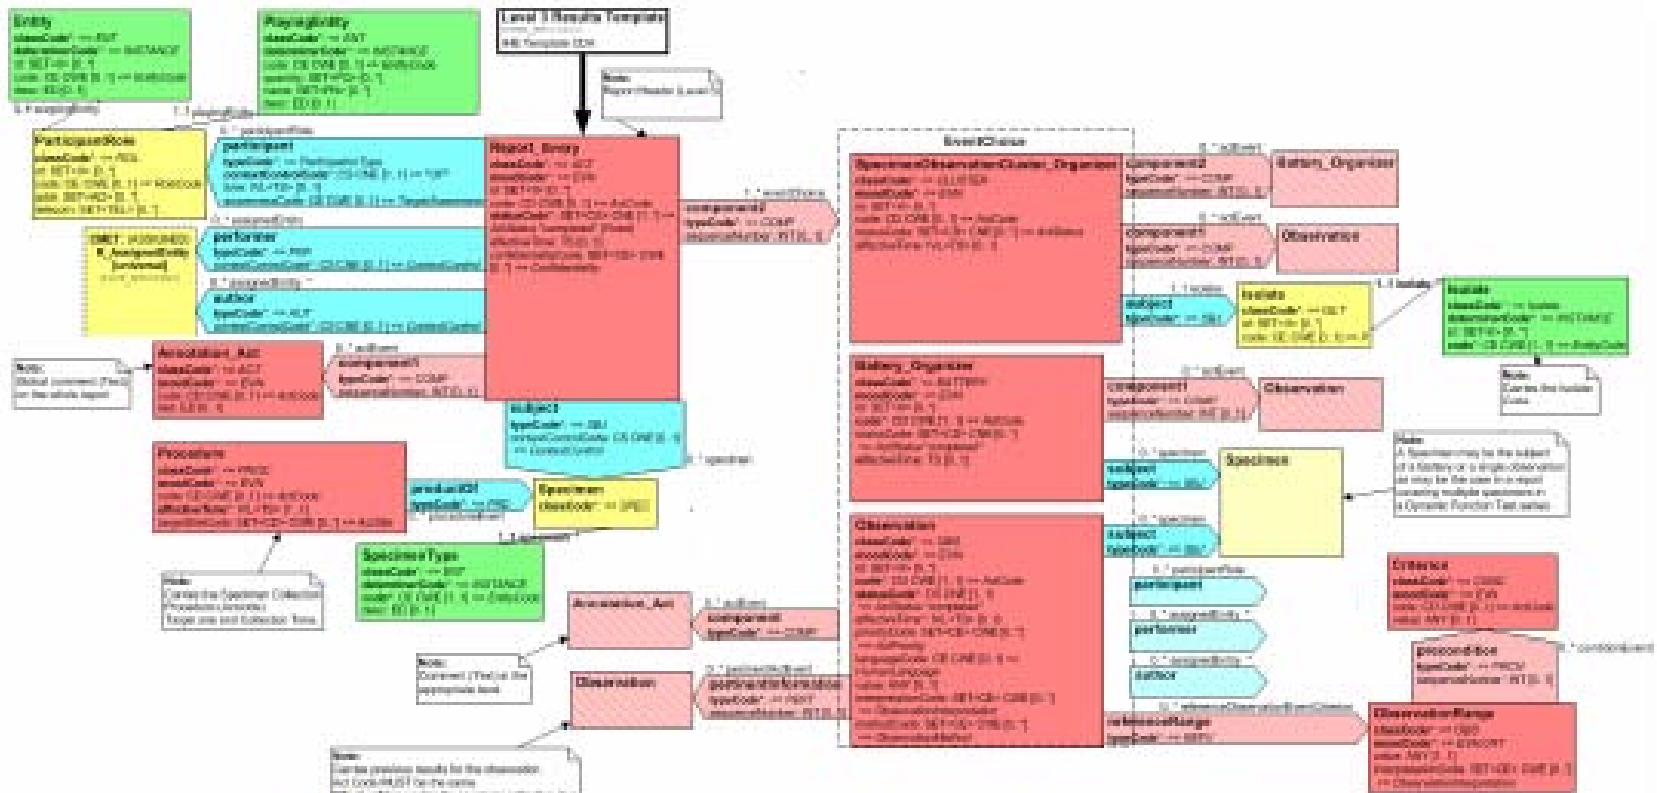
Entity
classCode* <= ENT
determinerCode* <= INSTANCE
id: SET<II> [0..*]
code: CE CWE [0..1] <= EntityCode
desc: ED [0..1]

PlayingEntity
classCode* <= ENT
determinerCode* <= INSTANCE
code: CE CWE [0..1] <= EntityCode
quantity: SET<PQ> [0..*]
name: SET<PN> [0..*]
desc: ED [0..1]

Level 3 Results Template
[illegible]
HL7 Template DOM

Note:
Report Header (Level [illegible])

ParticipantRole
classCode* <= ROL
id: SET<II> [0..*]
code: CE CWE [0..1] <= RoleCode
addr: SET<AD> [0..*]
telecom: SET<TEL> [0..*]

participant
typeCode* <= ParticipationType
contextControlCode: CS CNE [0..1] <= "OP"
time: IVL<TS> [0..1]
awarenessCode: CE CWE [0..1] <= TargetAwareness

Report_Entry
classCode* <= ACT
moodCode* <= EVN
id: SET<II> [0..*]
code: CD CWE [0..1] <= ActCode
statusCode*: SET<CS> CNE [1..1] <=
ActStatus "completed" (fixed)
effectiveTime: TS [0..1]
confidentialityCode: SET<CE> CWE [0..*] <= Confidentiality

EventChoice

SpecimenObservationCluster_Organizer
classCode* <= CLUSTER
moodCode* <= EVN
id: SET<II> [0..*]
code: CD CWE [0..1] <= ActCode
statusCode: SET<CS> CNE [0..*] <= ActStatus
effectiveTime: IVL<TS> [0..1]

component2
typeCode* <= COMP
sequenceNumber: INT [0..1]

Battery_Organizer

component1
typeCode* <= COMP
sequenceNumber: INT [0..1]

Observation

performer
typeCode* <= PRF
contextControlCode: CS CNE [0..1] <= ContextControl

author
typeCode* <= AUT
contextControlCode: CS CNE [0..1] <= ContextControl

component2
typeCode* <= COMP
sequenceNumber: INT [0..1]

subject
typeCode* <= SBJ

Isolate
classCode* <= OBJ
id: SET<II> [0..*]
code: CE CWE [0..1] <= P

Isolate
classCode* <= Isolate
determinerCode* <= INSTANCE
id: SET<II> [0..*]
code: CE CWE [0..1] <= EntityCode

Note:
Carries the Isolate Data

Note:
Global comment (Free) on the whole report

Annotation_Act
classCode* <= ACT
moodCode* <= EVN
code: CD CWE [0..1] <= ActCode
text: ED [0..1]

component1
typeCode* <= COMP
sequenceNumber: INT [0..1]

subject3
typeCode* <= SBJ
contextControlCode: CS CNE [0..1] <= ContextControl

Battery_Organizer
classCode* <= BATTERY
moodCode* <= EVN
id: SET<II> [0..*]
code: CD CWE [0..1] <= ActCode
statusCode: SET<CS> CNE [0..*]
<= ActStatus "completed"
effectiveTime: TS [0..1]

component1
typeCode* <= COMP
sequenceNumber: INT [0..1]

Observation

Procedure
classCode* <= PROC
moodCode* <= EVN
code: CD CWE [0..1] <= ActCode
effectiveTime: IVL<TS> [0..1]
targetSiteCode: SET<CD> CWE [0..*] <= ActSite

productOf
typeCode* <= PRD

Specimen
classCode* <= SPEC

subject
typeCode* <= SBJ

Specimen

Note:
A Specimen may be the subject of a Battery or a single observation as may be the case in a report covering multiple specimens in a Dynamic Function Test series

SpecimenType
classCode* <= ENT
determinerCode* <= INSTANCE
code: CE CWE [0..1] <= EntityCode
desc: ED [0..1]

Note:
Carries the Specimen Collection Procedure, Anatomic Target site and Collection Time.

Observation
classCode* <= OBS
moodCode* <= EVN
id: SET<II> [0..*]
code: CD CWE [0..1] <= ActCode
statusCode: CS CNE [0..1]
<= ActStatus "completed"
effectiveTime: IVL<TS> [0..1]
priorityCode: SET<CE> CWE [0..*]
<= ActPriority
languageCode: CE CWE [0..1] <=
HumanLanguage
value: ANY [0..1]
interpretationCode: SET<CE> CWE [0..*]
<= ObservationInterpretation
methodCode: SET<CE> CWE [0..*]
<= ObservationMethod

subject
typeCode* <= SBJ

participant

performer

author

Criterion
classCode* <= COND
moodCode* <= EVN
code: CD CWE [0..1] <= ActCode
value: ANY [0..1]

precondition
typeCode* <= PRCN
sequenceNumber: INT [0..1]

Annotation_Act

component
typeCode* <= COMP

Note:
Comment (Free) on the appropriate level

Observation

pertinentInformation
typeCode* <= PERT
sequenceNumber: INT [0..1]

referenceRange
typeCode* <= REFV

ObservationRange
classCode* <= OBS
moodCode* <= EVN.CRT
value: ANY [0..1]
interpretationCode: SET<CE> CWE [0..*]
<= ObservationInterpretation

Note:
Carries previous results for the observation Act Code MUST be the same.